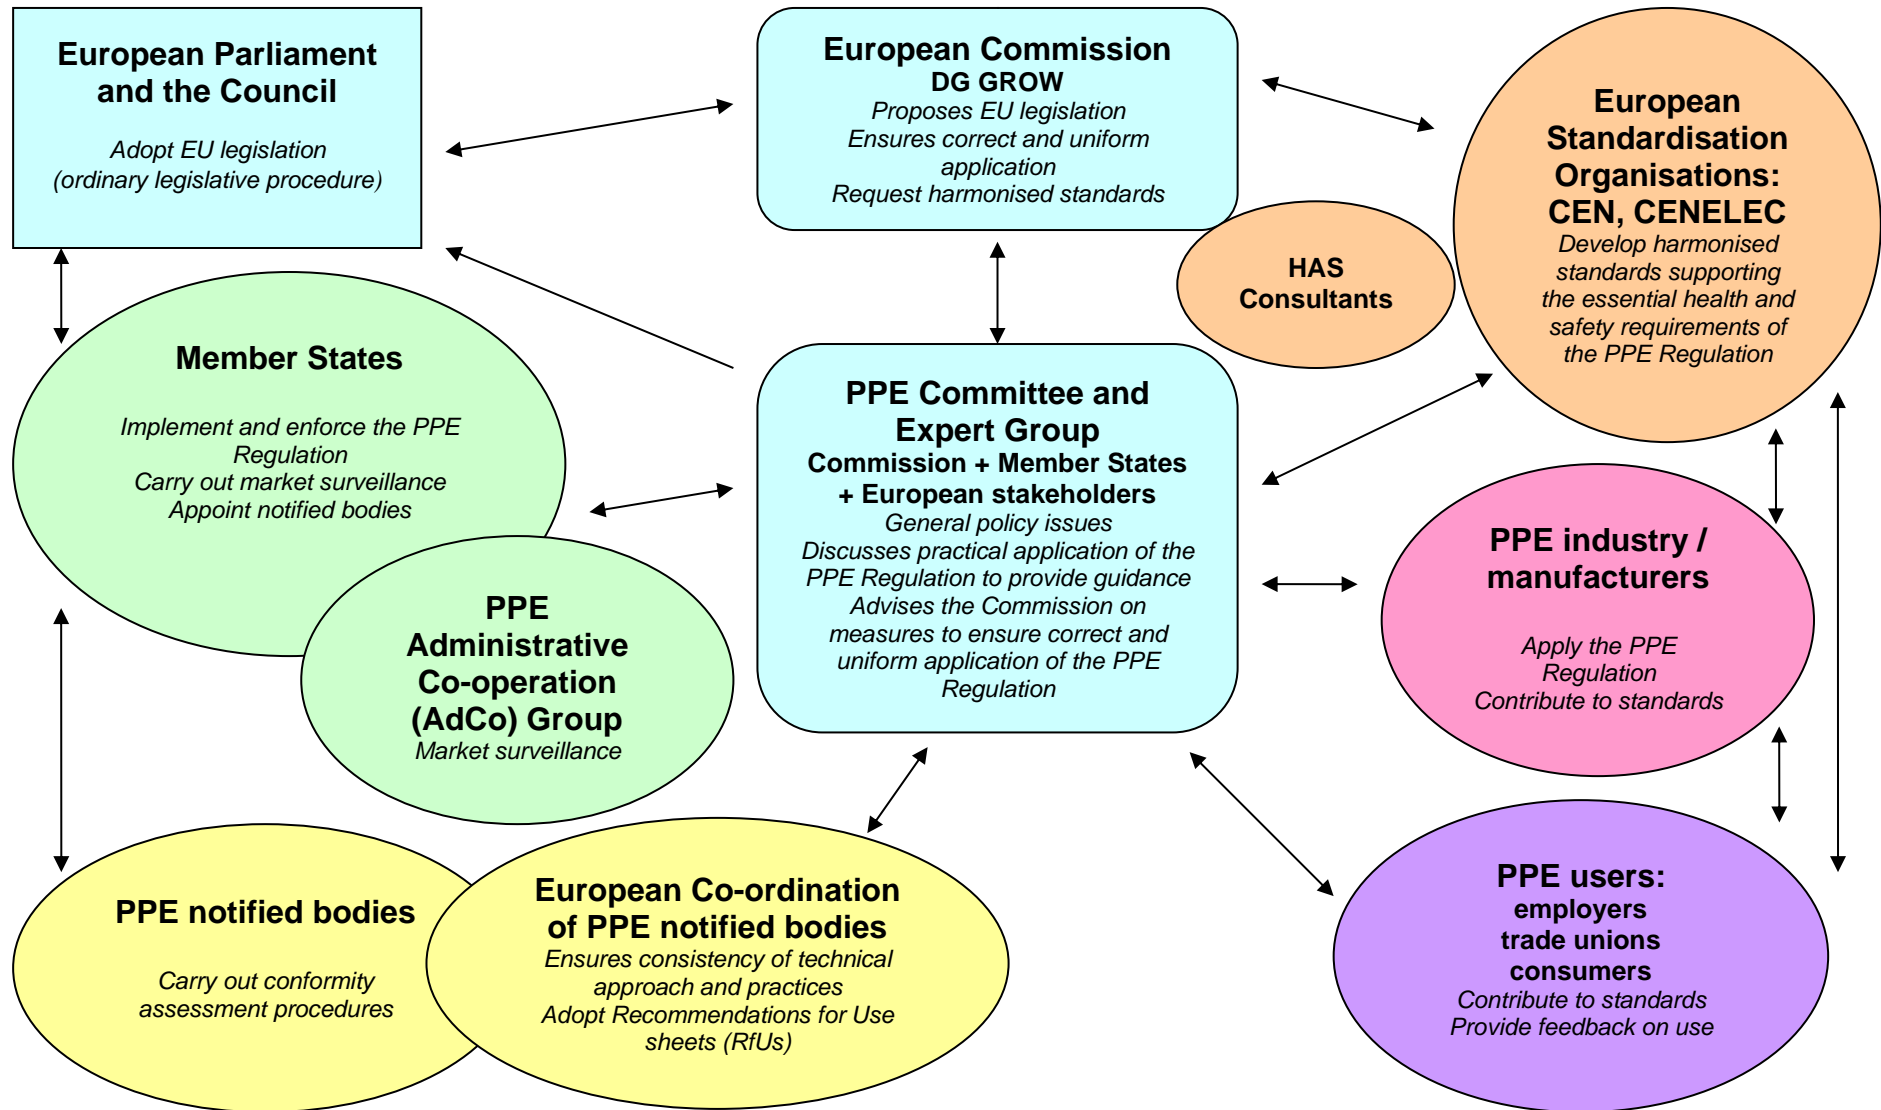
European Parliament and the Council

Adopt EU legislation
(ordinary legislative procedure)

European Commission
DG GROW
Proposes EU legislation
Ensures correct and uniform application
Request harmonised standards

European Standardisation Organisations: CEN, CENELEC
Develop harmonised standards supporting the essential health and safety requirements of the PPE Regulation

HAS Consultants

Member States

Implement and enforce the PPE Regulation
Carry out market surveillance
Appoint notified bodies

PPE Committee and Expert Group
Commission + Member States + European stakeholders
General policy issues
Discusses practical application of the PPE Regulation to provide guidance
Advises the Commission on measures to ensure correct and uniform application of the PPE Regulation

PPE Administrative Co-operation (AdCo) Group
Market surveillance

PPE industry / manufacturers

Apply the PPE Regulation
Contribute to standards

PPE notified bodies

Carry out conformity assessment procedures

European Co-ordination of PPE notified bodies
Ensures consistency of technical approach and practices
Adopt Recommendations for Use sheets (RfUs)

PPE users:
employers
trade unions
consumers
Contribute to standards
Provide feedback on use